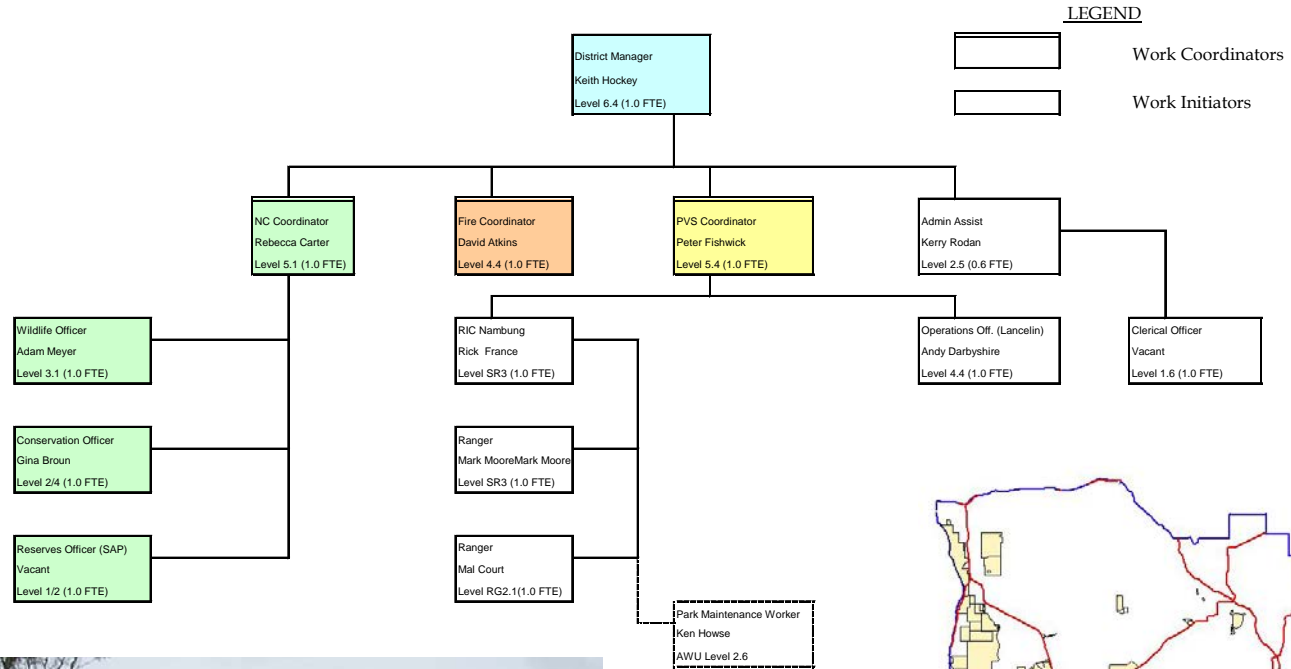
LEGEND

Work Coordinators

Work Initiators

District Manager
Keith Hockey
Level 6.4 (1.0 FTE)

NC Coordinator
Rebecca Carter
Level 5.1 (1.0 FTE)

Fire Coordinator
David Atkins
Level 4.4 (1.0 FTE)

PVS Coordinator
Peter Fishwick
Level 5.4 (1.0 FTE)

Admin Assist
Kerry Rodan
Level 2.5 (0.6 FTE)

Wildlife Officer
Adam Meyer
Level 3.1 (1.0 FTE)

RIC Nambung
Rick France
Level SR3 (1.0 FTE)

Operations Off. (Lancelin)
Andy Darbyshire
Level 4.4 (1.0 FTE)

Clerical Officer
Vacant
Level 1.6 (1.0 FTE)

Conservation Officer
Gina Broun
Level 2/4 (1.0 FTE)

Ranger
Mark MooreMark Moore
Level SR3 (1.0 FTE)

Reserves Officer (SAP)
Vacant
Level 1/2 (1.0 FTE)

Ranger
Mal Court
Level RG2.1(1.0 FTE)

Park Maintenance Worker
Ken Howse
AWU Level 2.6